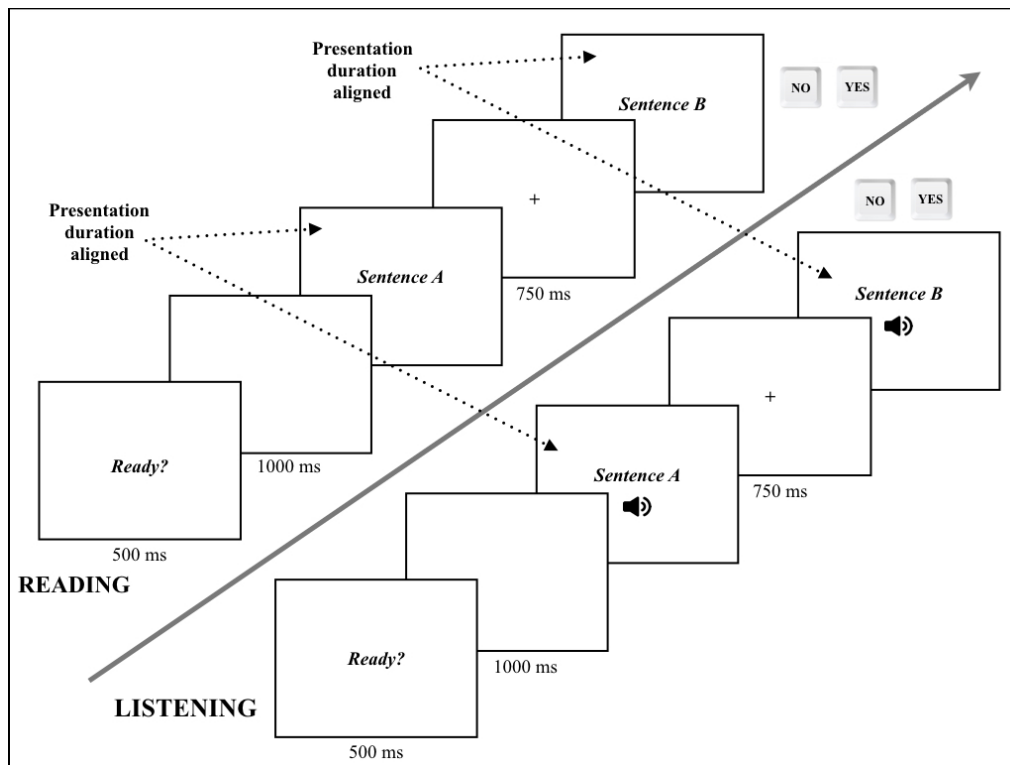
Presentation duration aligned

Sentence B

NO YES

+

Presentation duration aligned

Sentence A

750 ms

NO YES

Sentence B

Ready?

1000 ms

+

Sentence A

750 ms

500 ms

READING

Ready?

1000 ms

LISTENING

500 ms